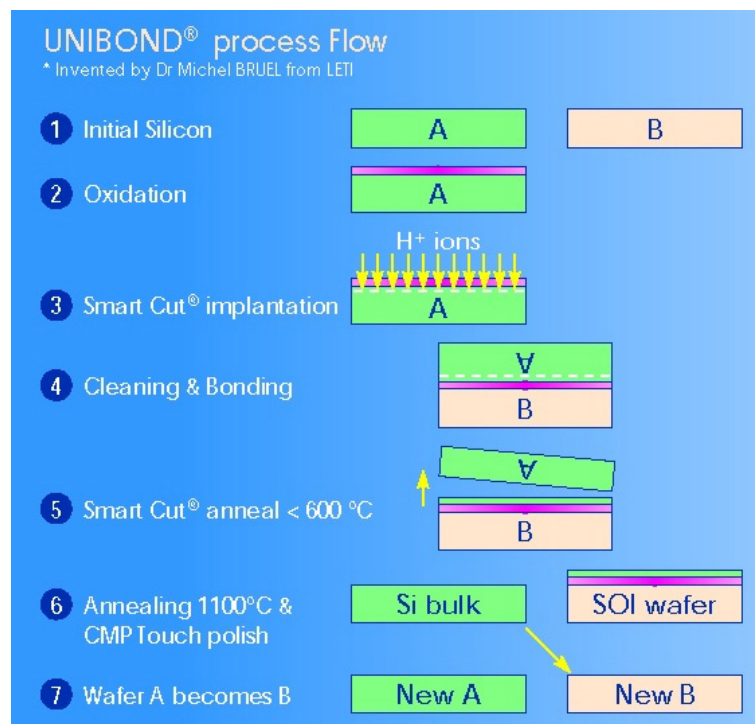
UNIBOND® process Flow
* Invented by Dr Michel BRUEL from LETI

1 Initial Silicon
A
B

2 Oxidation
A

$H^+$ ions
3 Smart Cut® implantation
A

4 Cleaning & Bonding
A
B

5 Smart Cut® anneal < 600 °C
A
B

6 Annealing 1100°C & CMP Touch polish
Si bulk
SOI wafer

7 Wafer A becomes B
New A
New B